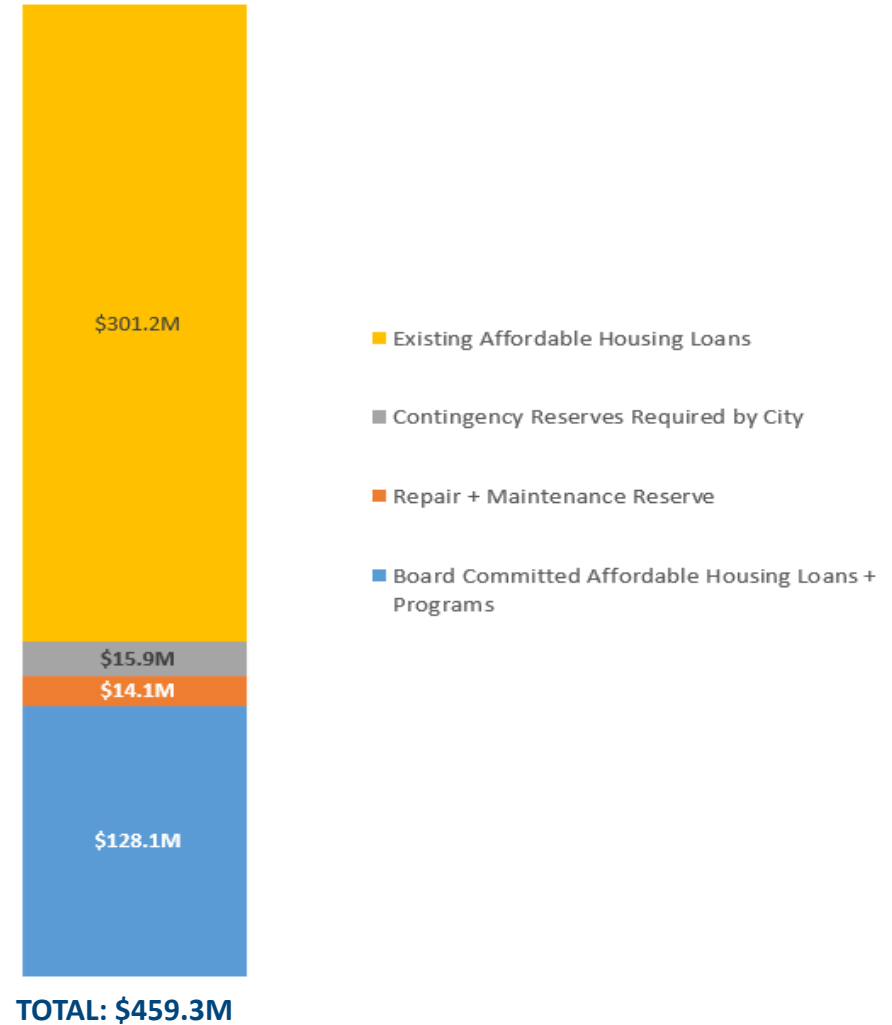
$301.2M

$15.9M

$14.1M

$128.1M

TOTAL: $459.3M

Existing Affordable Housing Loans

Contingency Reserves Required by City

Repair + Maintenance Reserve

Board Committed Affordable Housing Loans + Programs